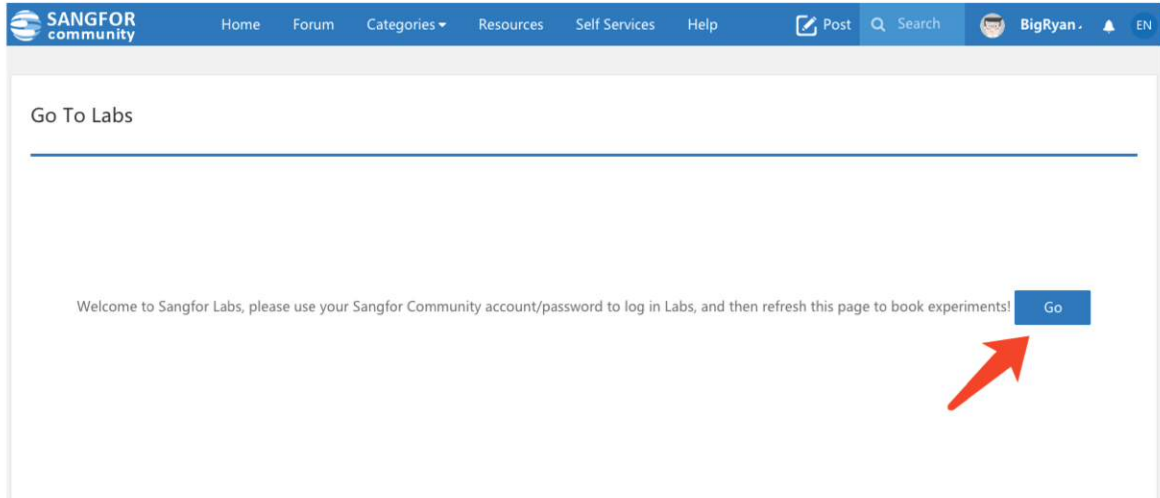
SANGFOR community

Home Forum Categories Resources Self Services Help Post Search BigRyan. EN

Go To Labs

Welcome to Sangfor Labs, please use your Sangfor Community account/password to log in Labs, and then refresh this page to book experiments!

Go